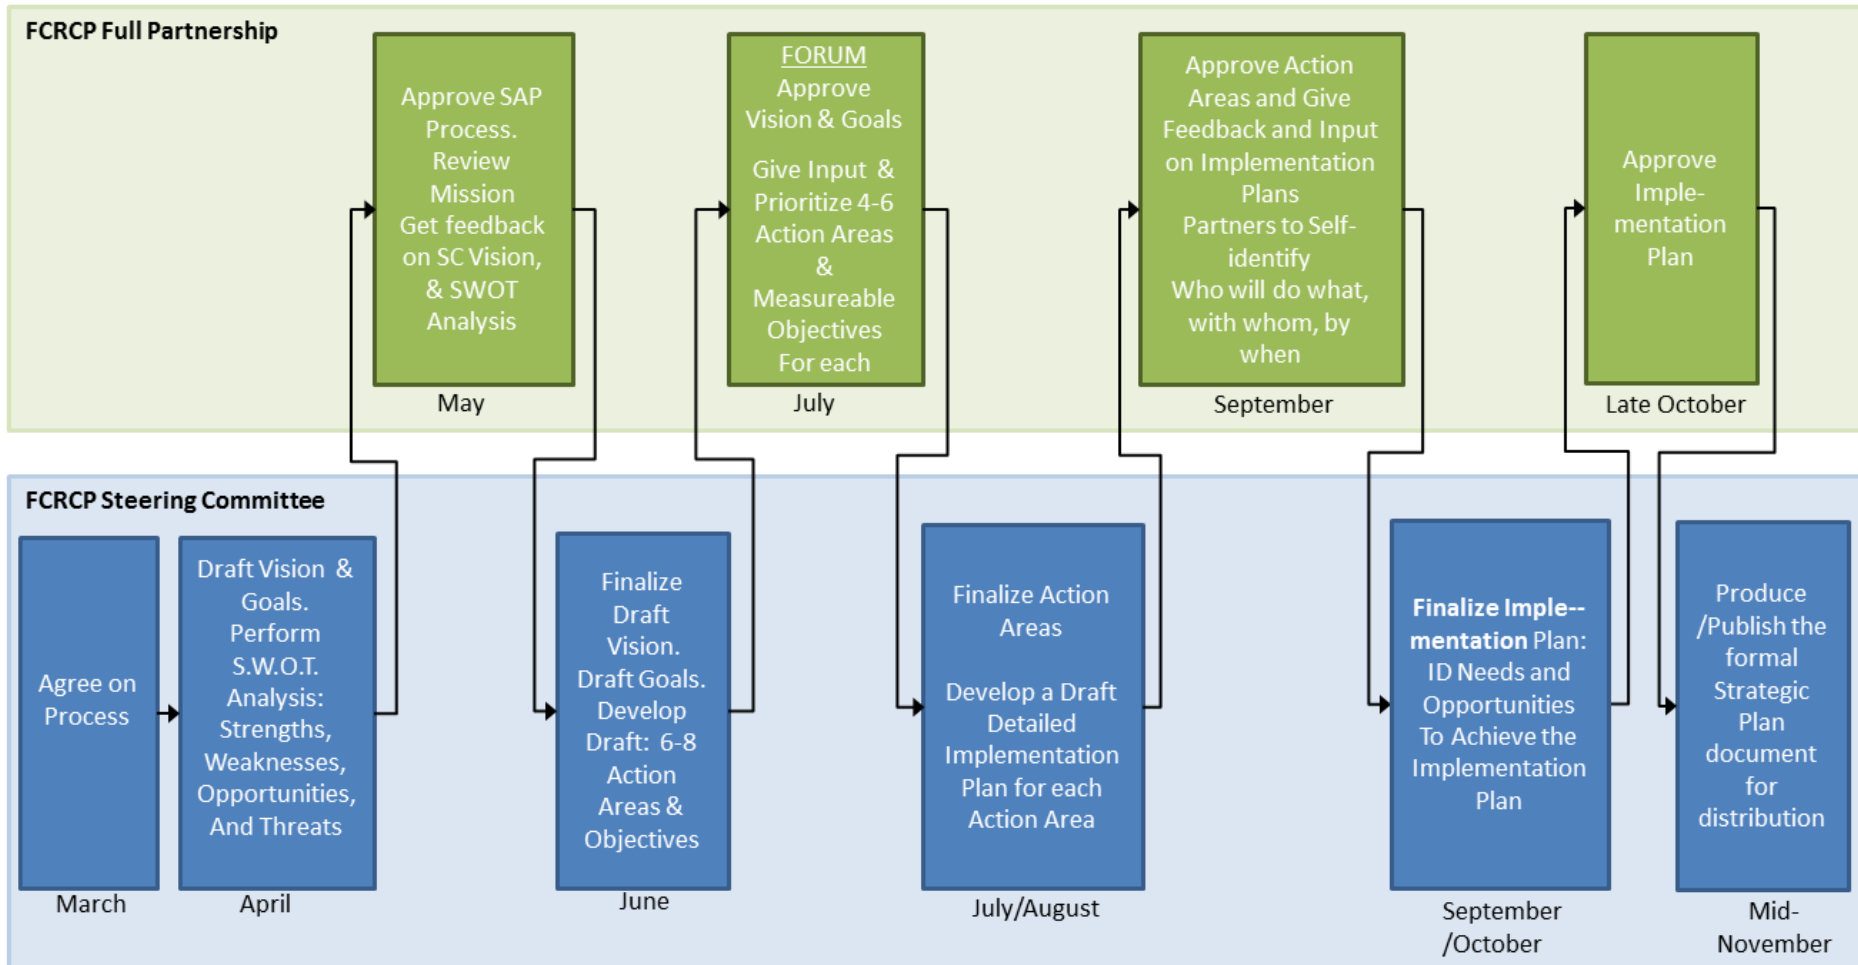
FCRCP Full Partnership

Approve SAP Process. Review Mission Get feedback on SC Vision, & SWOT Analysis

May

FORUM
Approve Vision & Goals

Give Input & Prioritize 4-6 Action Areas & Measureable Objectives For each

July

Approve Action Areas and Give Feedback and Input on Implementation Plans
Partners to Self-identify
Who will do what, with whom, by when

September

Approve Implementation Plan

Late October

FCRCP Steering Committee

Agree on Process

March

Draft Vision & Goals. Perform S.W.O.T. Analysis: Strengths, Weaknesses, Opportunities, And Threats

April

Finalize Draft Vision. Draft Goals. Develop Draft: 6-8 Action Areas & Objectives

June

Finalize Action Areas

Develop a Draft Detailed Implementation Plan for each Action Area

July/August

Finalize Imple--mentation Plan: ID Needs and Opportunities To Achieve the Implementation Plan

September /October

Produce /Publish the formal Strategic Plan document for distribution

Mid-November